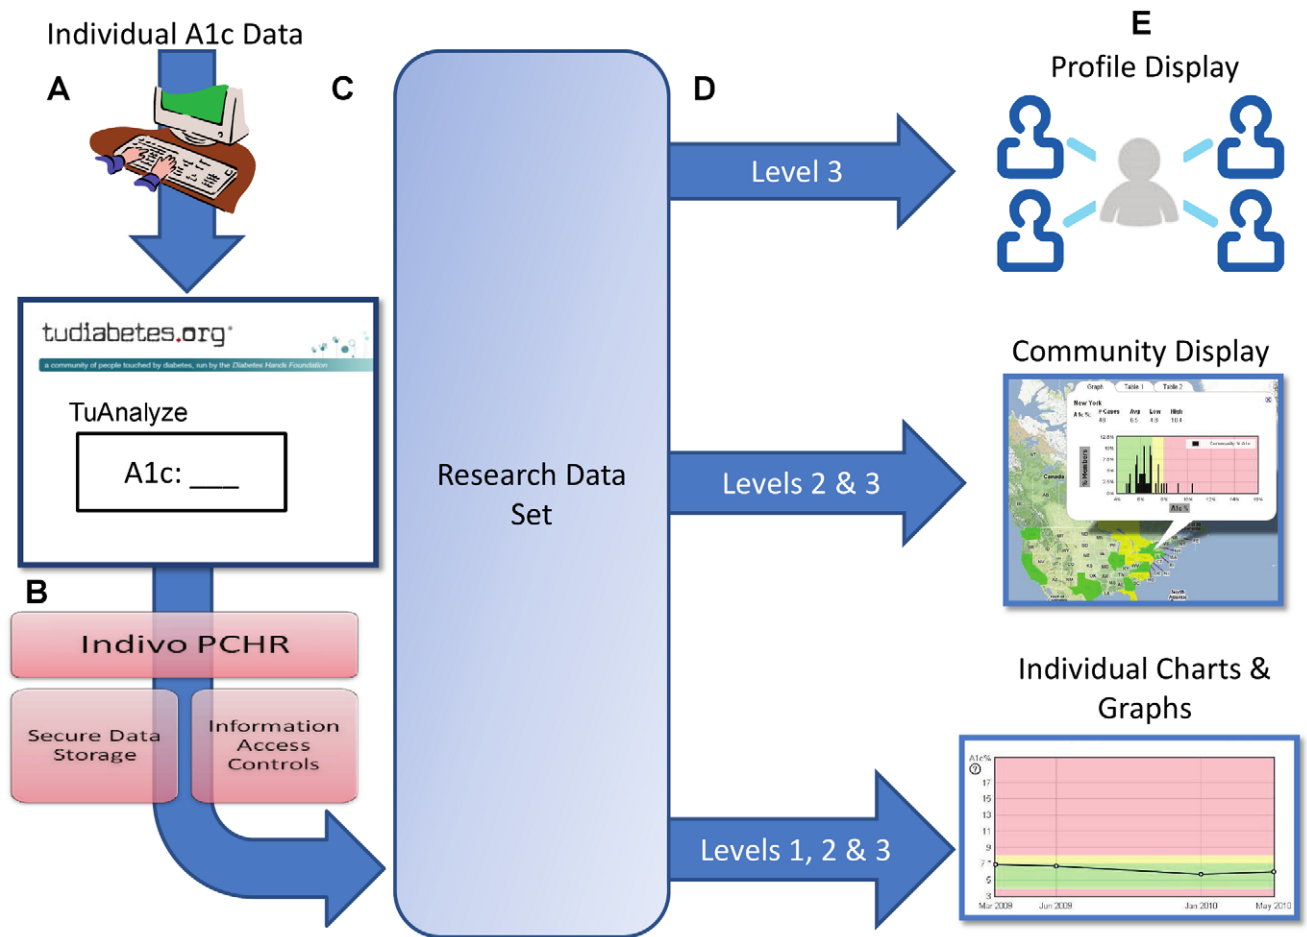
Individual A1c Data

A

C

D

E

Profile Display

Level 3

tudiabetes.org

a community of people touched by diabetes, run by the Diabetes Hands Foundation

TuAnalyze

A1c: ___

Research Data Set

Community Display

Graph | Table 1 | Table 2

New York

Levels 2 & 3

B

Indivo PCHR

Secure Data Storage

Information Access Controls

Individual Charts & Graphs

A1c%

17
15
13
11
9
7
5
3

Mar 2009 | Jun 2009 | Jan 2010 | May 2010

Levels 1, 2 & 3